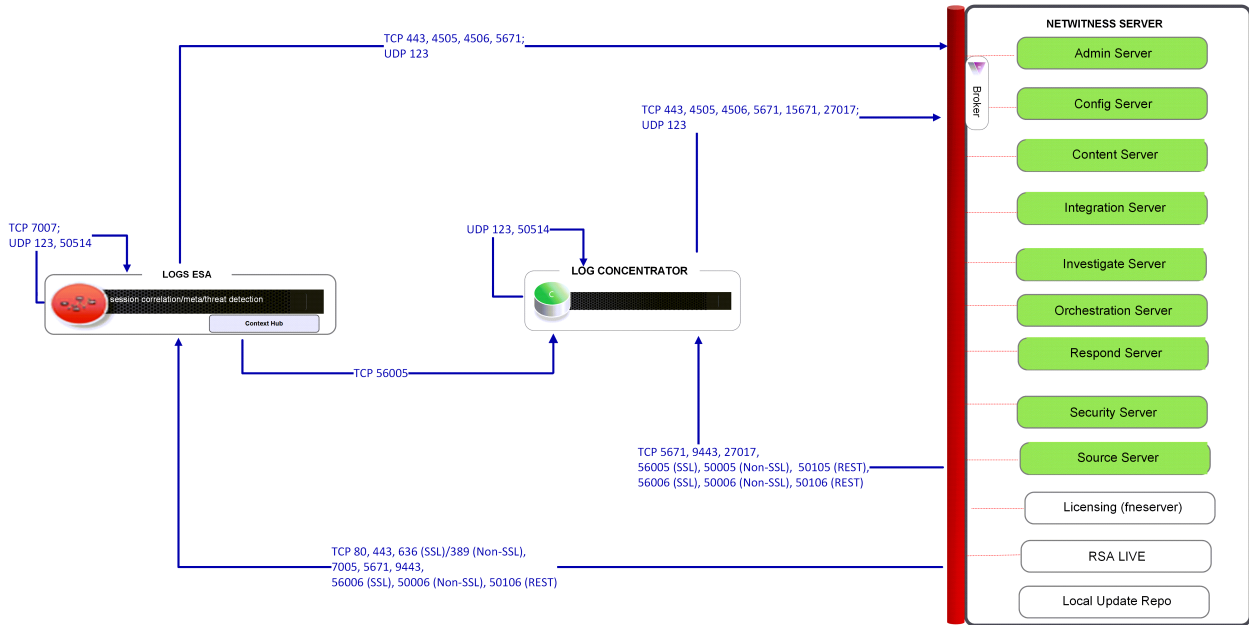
TCP 443, 4505, 4506, 5671;
UDP 123

NETWITNESS SERVER

Admin Server

Broker

Config Server

TCP 443, 4505, 4506, 5671, 15671, 27017;
UDP 123

Content Server

Integration Server

TCP 7007;
UDP 123, 50514

UDP 123, 50514

Investigate Server

LOGS ESA

LOG CONCENTRATOR

session correlation/meta/threat detection

Orchestration Server

Context Hub

Respond Server

TCP 56005

Security Server

TCP 5671, 9443, 27017,
56005 (SSL), 50005 (Non-SSL), 50105 (REST),
56006 (SSL), 50006 (Non-SSL), 50106 (REST)

Source Server

Licensing (fneserver)

TCP 80, 443, 636 (SSL)/389 (Non-SSL),
7005, 5671, 9443,
56006 (SSL), 50006 (Non-SSL), 50106 (REST)

RSA LIVE

Local Update Repo